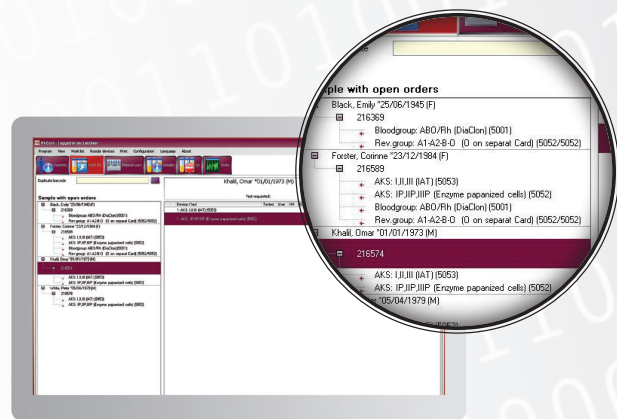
ple with open orders

Black, Emily *25/06/1945 (F)

216369

Bloodgroup: ABO/Rh (DiaClon) (5001)

Rev.group: A1-A2-B-O (O on separat Card) (5052/5052)

Forster, Corinne *23/12/1984 (F)

216589

AKS: I,II,III (IAT) (5053)

AKS: IP,IIP,IIIP (Enzyme papainized cells) (5052)

Bloodgroup: ABO/Rh (DiaClon) (5001)

Rev.group: A1-A2-B-O (O on separat Card) (5052/5052)

Khalil, Omar *01/01/1973 (M)

216574

AKS: I,II,III (IAT) (5053)

AKS: IP,IIP,IIIP (Enzyme papainized cells) (5052)

*05/04/1979 (M)

Duplicate barcode

Sample with open orders

Khalil, Omar *01/01/1973 (M)

Test requested:

Device Host

Tested

User